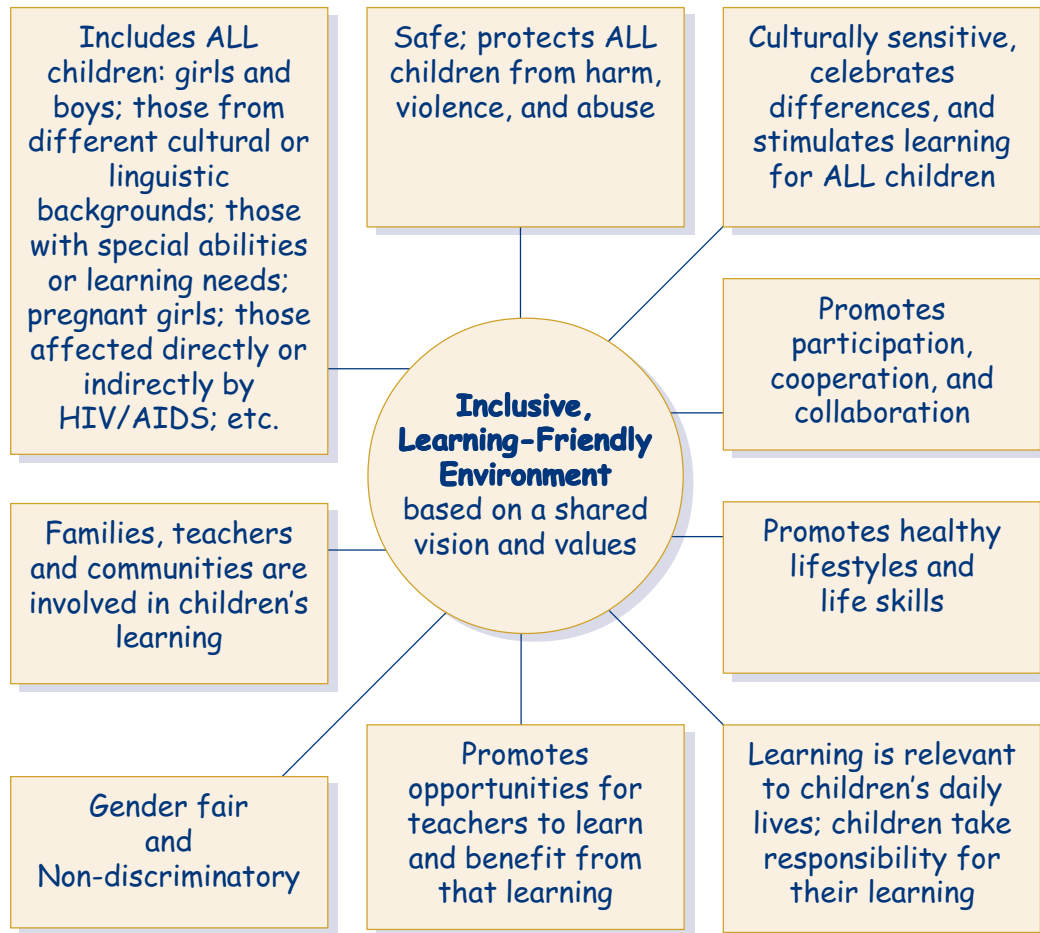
Includes ALL children: girls and boys; those from different cultural or linguistic backgrounds; those with special abilities or learning needs; pregnant girls; those affected directly or indirectly by HIV/AIDS; etc.

Safe; protects ALL children from harm, violence, and abuse

Culturally sensitive, celebrates differences, and stimulates learning for ALL children

Promotes participation, cooperation, and collaboration

Inclusive, Learning-Friendly Environment based on a shared vision and values

Families, teachers and communities are involved in children's learning

Promotes healthy lifestyles and life skills

Gender fair and Non-discriminatory

Promotes opportunities for teachers to learn and benefit from that learning

Learning is relevant to children's daily lives; children take responsibility for their learning